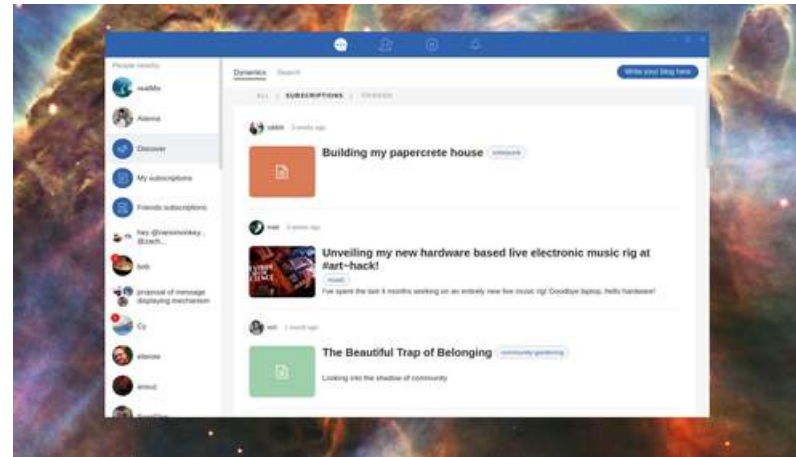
People nearby

realMix

Alanna

Discover

My subscriptions

Friends subscriptions

hey @nanomonkey, @zach...

bob

proposal of message displaying mechanism

Cy

elavoie

mixmix

Dynamics Search

Write your blog here

ALL | SUBSCRIPTIONS | FRIENDS

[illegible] 2 weeks ago

Building my papercrete house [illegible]

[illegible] 3 weeks ago

Unveiling my new hardware based live electronic music rig at #art~hack!

music

I've spent the last 4 months working on an entirely new live music rig! Goodbye laptop, hello hardware!

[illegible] 1 month ago

The Beautiful Trap of Belonging community-gardening

Looking into the shadow of community